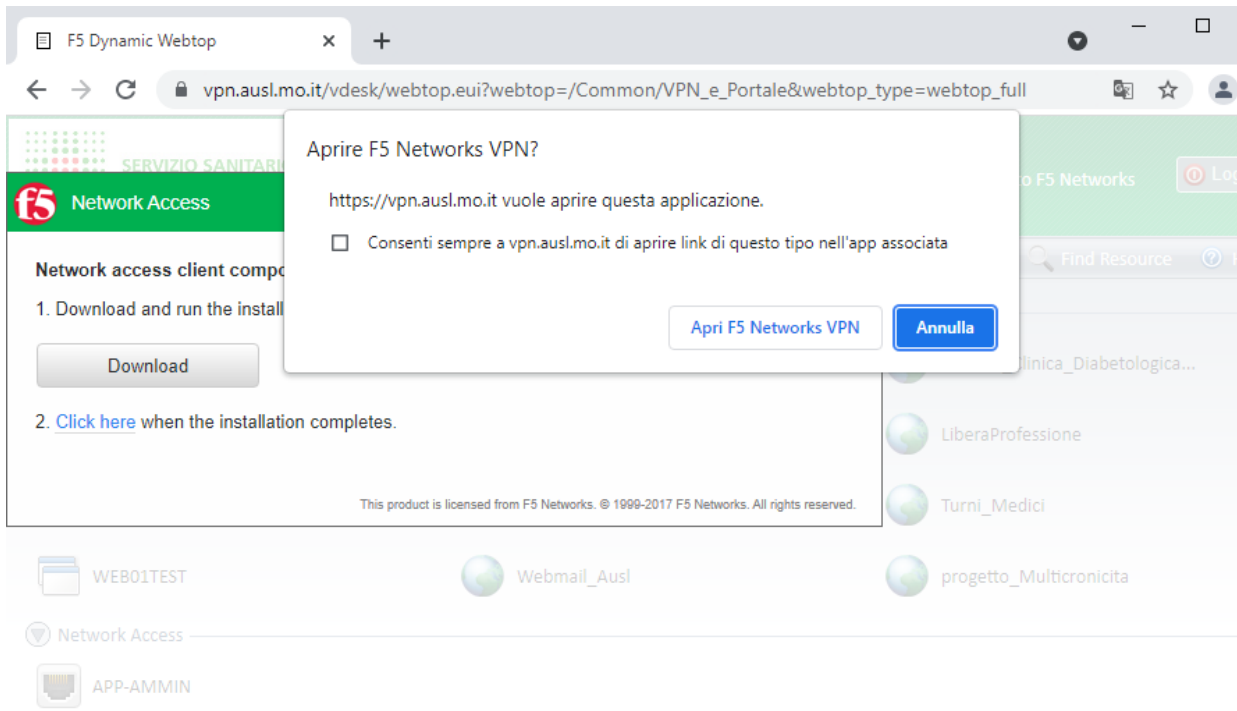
F5 Dynamic Webtop ×
+

vpn.ausl.mo.it/vdesk/webtop.eui?webtop=/Common/VPN_e_Portale&webtop_type=webtop_full

SERVIZIO SANITARIO

f5 Network Access

Network access client compo

1. Download and run the install

Download

2. Click here when the installation completes.

This product is licensed from F5 Networks. © 1999-2017 F5 Networks. All rights reserved.

Aprire F5 Networks VPN?

https://vpn.ausl.mo.it vuole aprire questa applicazione.

Consenti sempre a vpn.ausl.mo.it di aprire link di questo tipo nell'app associata

Apri F5 Networks VPN

Annulla

o F5 Networks

Lo

Find Resource

linica_Diabetologica...

LiberaProfessione

Turni_Medici

WEB01TEST

Webmail_Ausl

progetto_Multicronicita

Network Access

APP-AMMIN